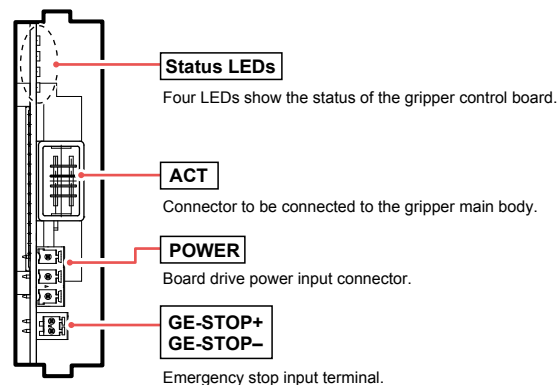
Status LEDs

Four LEDs show the status of the gripper control board.

ACT

Connector to be connected to the gripper main body.

POWER

Board drive power input connector.

GE-STOP+
GE-STOP–

Emergency stop input terminal.